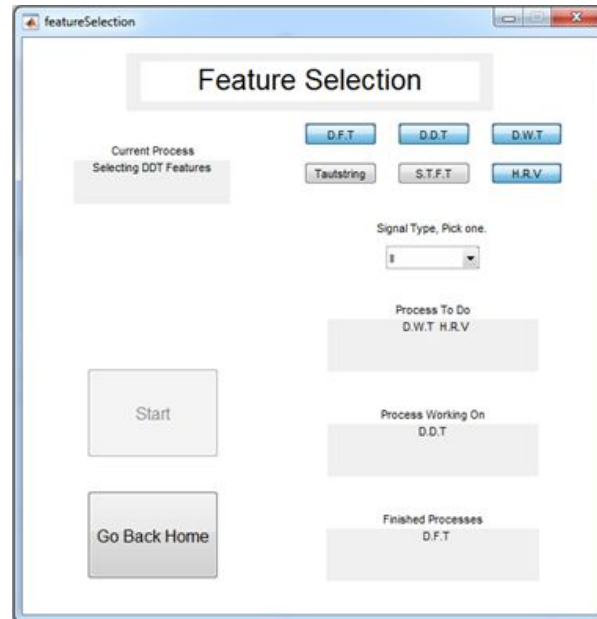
featureSelection

Feature Selection

Current Process
Selecting DDT Features

D.F.T
D.D.T
D.W.T

Tautstring
S.T.F.T
H.R.V

Signal Type, Pick one.

II

Process To Do
D.W.T H.R.V

Start

Process Working On
D.D.T

Go Back Home

Finished Processes
D.F.T